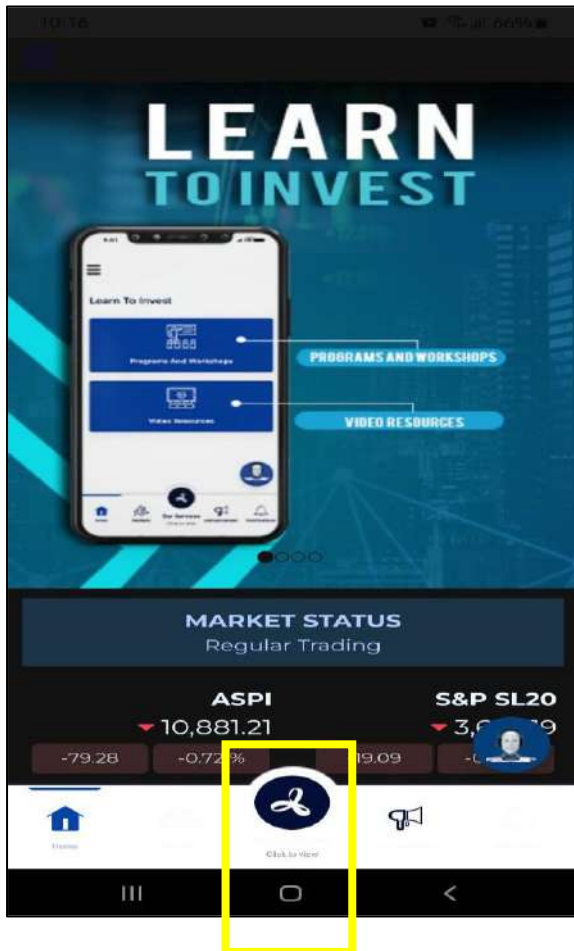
10:36

LEARN
TO INVEST

Learn To Invest

Programs And Workshops

Video Resources

Our Services

PROGRAMS AND WORKSHOPS

VIDEO RESOURCES

MARKET STATUS
Regular Trading

ASPI
10,881.21
-79.28
-0.72%

S&P SL20
3,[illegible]9
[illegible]19.09
-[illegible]

Home

Click to view